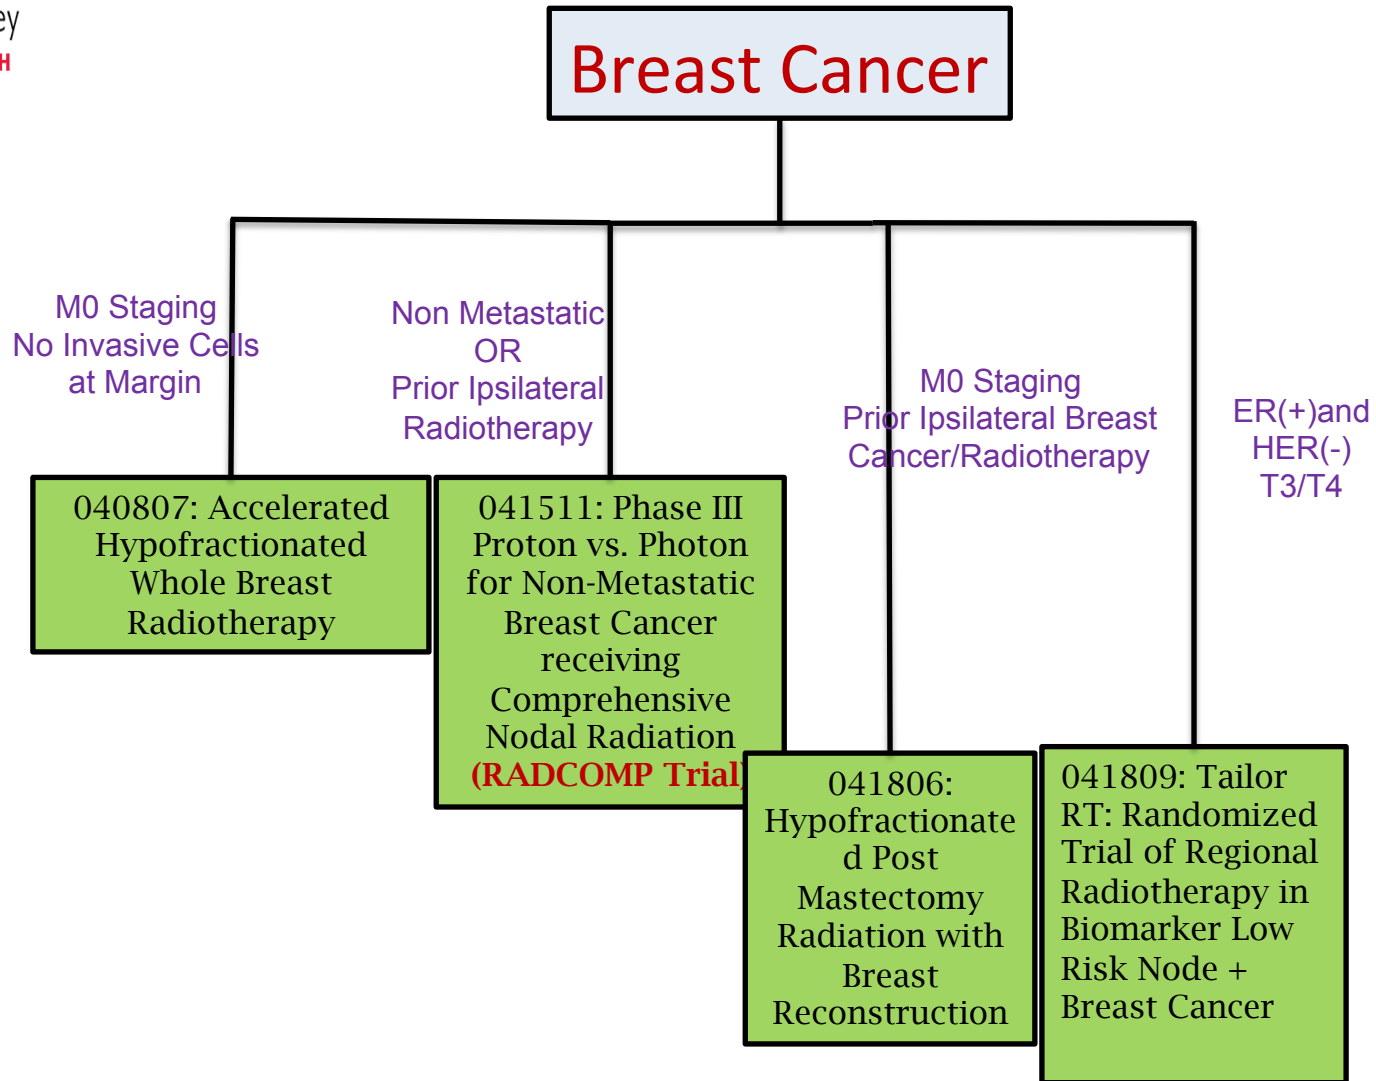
ey
H

Breast Cancer

M0 Staging
No Invasive Cells
at Margin

Non Metastatic
OR
Prior Ipsilateral
Radiotherapy

M0 Staging
Prior Ipsilateral Breast
Cancer/Radiotherapy

ER(+)and
HER(-)
T3/T4

040807: Accelerated Hypofractionated Whole Breast Radiotherapy

041511: Phase III Proton vs. Photon for Non-Metastatic Breast Cancer receiving Comprehensive Nodal Radiation (RADCOMP Trial)

041806: Hypofractionated Post Mastectomy Radiation with Breast Reconstruction

041809: Tailor RT: Randomized Trial of Regional Radiotherapy in Biomarker Low Risk Node + Breast Cancer